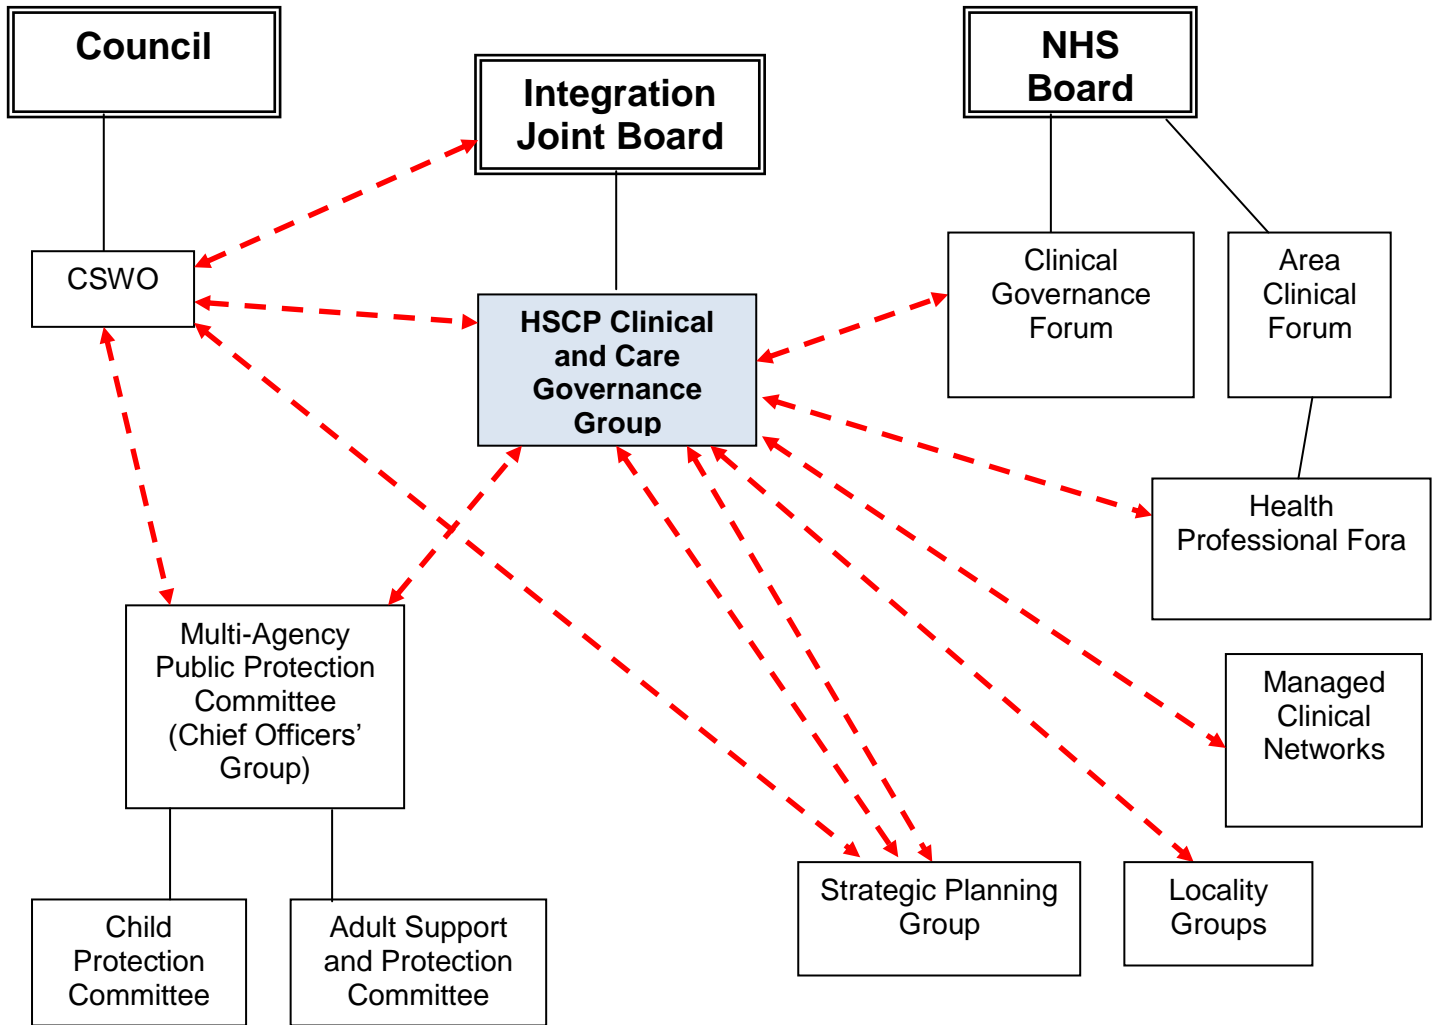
Council

Integration Joint Board

NHS Board

CSWO

HSCP Clinical and Care Governance Group

Clinical Governance Forum

Area Clinical Forum

Health Professional Fora

Multi-Agency Public Protection Committee (Chief Officers' Group)

Managed Clinical Networks

Child Protection Committee

Adult Support and Protection Committee

Strategic Planning Group

Locality Groups